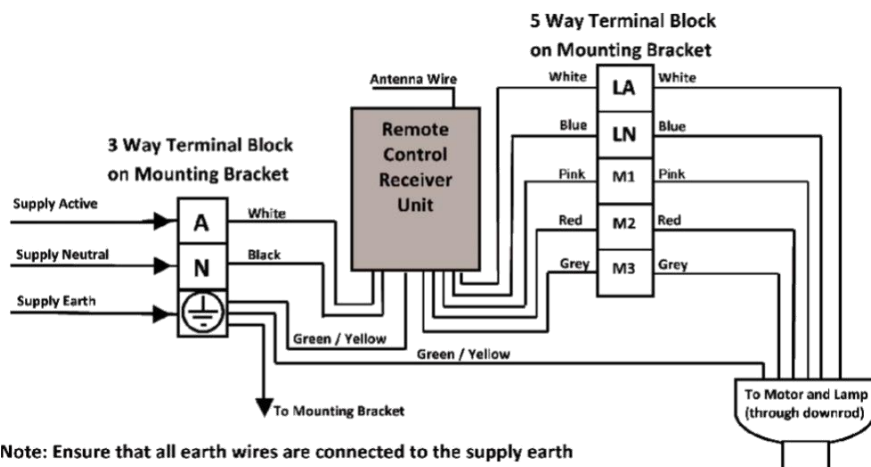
5 Way Terminal Block on Mounting Bracket

Antenna Wire

Remote Control Receiver Unit

White LA White
Blue LN Blue
Pink M1 Pink
Red M2 Red
Grey M3 Grey

3 Way Terminal Block on Mounting Bracket

Supply Active
Supply Neutral
Supply Earth

A White
N Black

Green / Yellow
Green / Yellow

To Mounting Bracket

To Motor and Lamp (through downrod)

Note: Ensure that all earth wires are connected to the supply earth